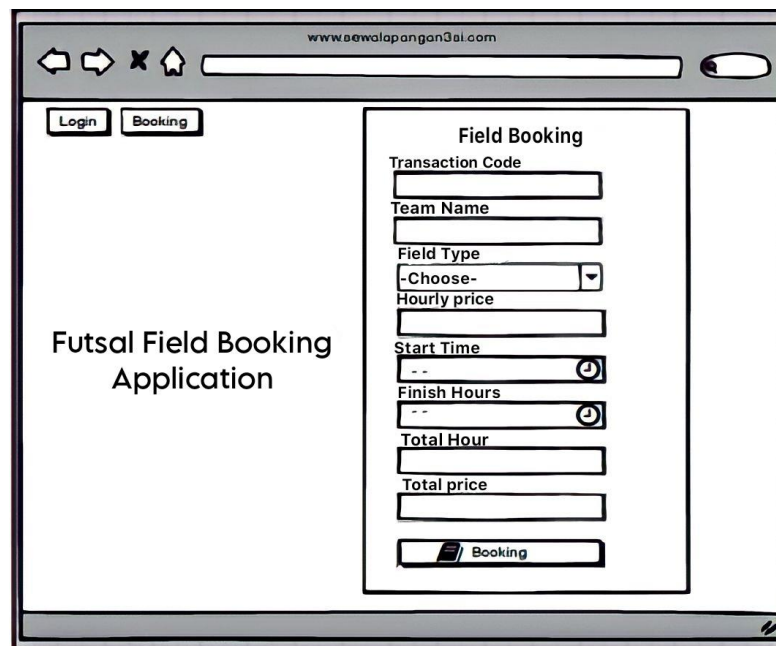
www.sewalapangan3ai.com

Login Booking

Futsal Field Booking Application

Field Booking

Transaction Code

Team Name

Field Type

-Choose-

Hourly price

Start Time

- -

Finish Hours

- -

Total Hour

Total price

Booking